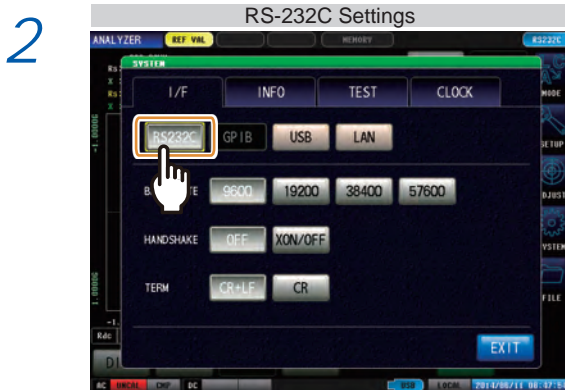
2

RS-232C Settings

ANALYZER REF VAL MEMORY RS232C

SYSTEM

I/F INFO TEST CLOCK

RS232C GPIB USB LAN

BA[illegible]TE 9600 19200 38400 57600

HANDSHAKE OFF XON/OFF

TERM CR+LF CR

EXIT

MODE SETUP DJUST YSTEM FILE

AC UNCAL CMP DC USB LOCAL 2014/08/11 08:37:5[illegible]